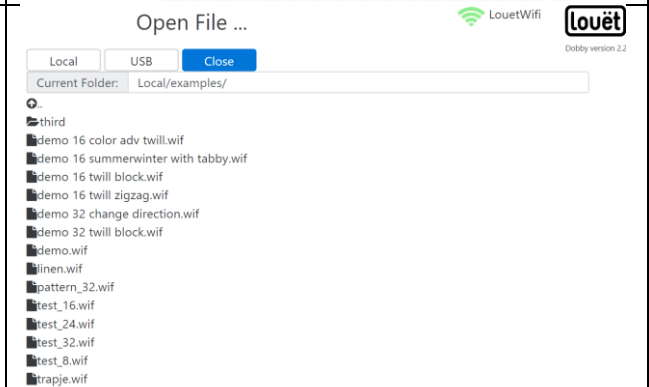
Open File ...

LouetWifi

louët

Dobby version 2.2

Local USB Close

Current Folder: Local/examples/

..
third
demo 16 color adv twill.wif
demo 16 summerwinter with tabby.wif
demo 16 twill block.wif
demo 16 twill zigzag.wif
demo 32 change direction.wif
demo 32 twill block.wif
demo.wif
linen.wif
pattern_32.wif
test_16.wif
test_24.wif
test_32.wif
test_8.wif
trapje.wif